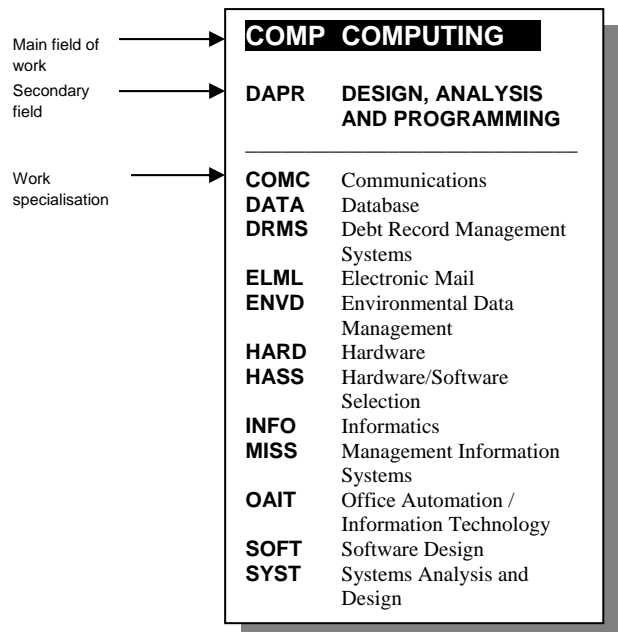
Main field of work

Secondary field

Work specialisation

COMP COMPUTING

DAPR DESIGN, ANALYSIS AND PROGRAMMING

COMC Communications
DATA Database
DRMS Debt Record Management Systems
ELML Electronic Mail
ENVD Environmental Data Management
HARD Hardware
HASS Hardware/Software Selection
INFO Informatics
MISS Management Information Systems
OAIT Office Automation / Information Technology
SOFT Software Design
SYST Systems Analysis and Design